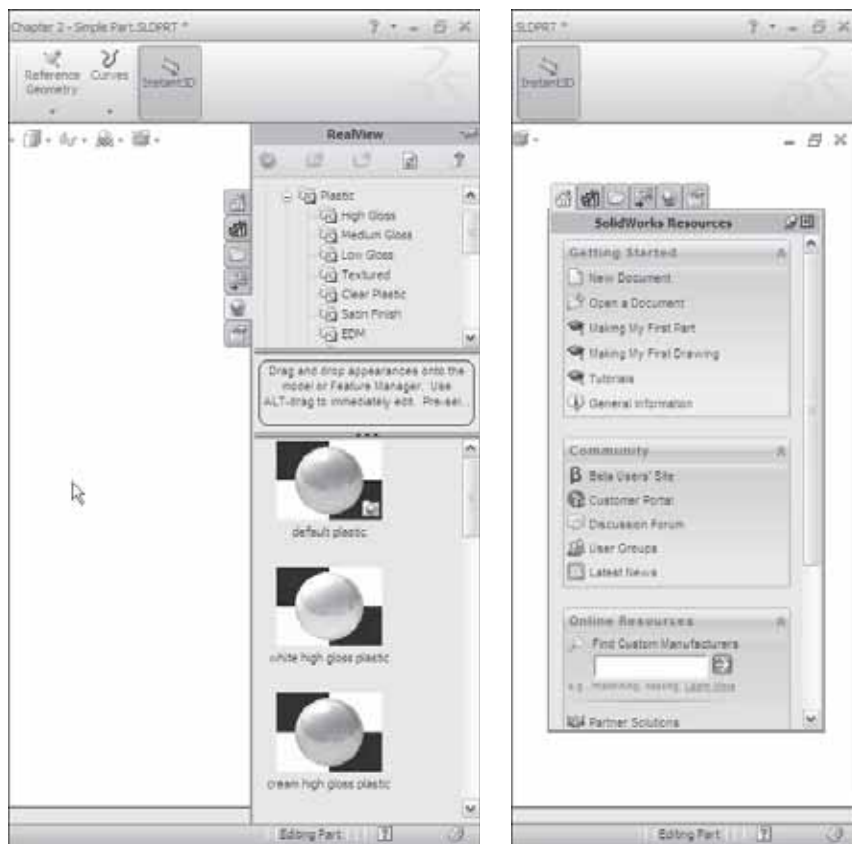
Chapter 2 - Simple Part.SLDPRT *

Reference Geometry

Curves

Instant3D

RealView

Plastic

High Gloss

Medium Gloss

Low Gloss

Textured

Clear Plastic

Satin Finish

EDM

Drag and drop appearances onto the model or Feature Manager. Use ALT-drag to immediately edit. Pre-sel...

default plastic

white high gloss plastic

cream high gloss plastic

Editing Part

.SLDPRT *

Instant3D

SolidWorks Resources

Getting Started

New Document

Open a Document

Making My First Part

Making My First Drawing

Tutorials

General Information

Community

Beta Users' Site

Customer Portal

Discussion Forum

User Groups

Latest News

Online Resources

Find Custom Manufacturers

e.g. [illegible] Learn More

Partner Solutions

Editing Part